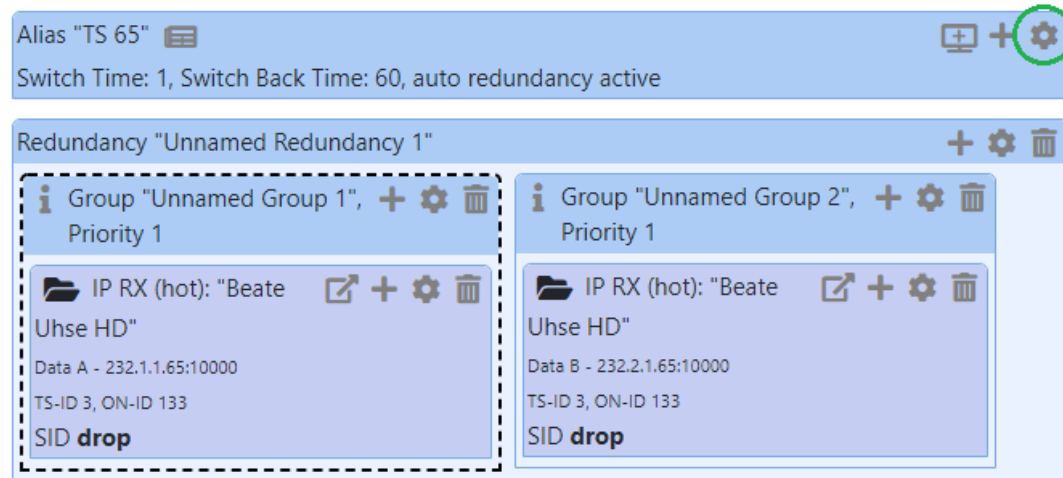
Alias "TS 65"
Switch Time: 1, Switch Back Time: 60, auto redundancy active

Redundancy "Unnamed Redundancy 1"

Group "Unnamed Group 1", Priority 1

IP RX (hot): "Beate Uhse HD"
Data A - 232.1.1.65:10000
TS-ID 3, ON-ID 133
SID **drop**

Group "Unnamed Group 2", Priority 1

IP RX (hot): "Beate Uhse HD"
Data B - 232.2.1.65:10000
TS-ID 3, ON-ID 133
SID **drop**